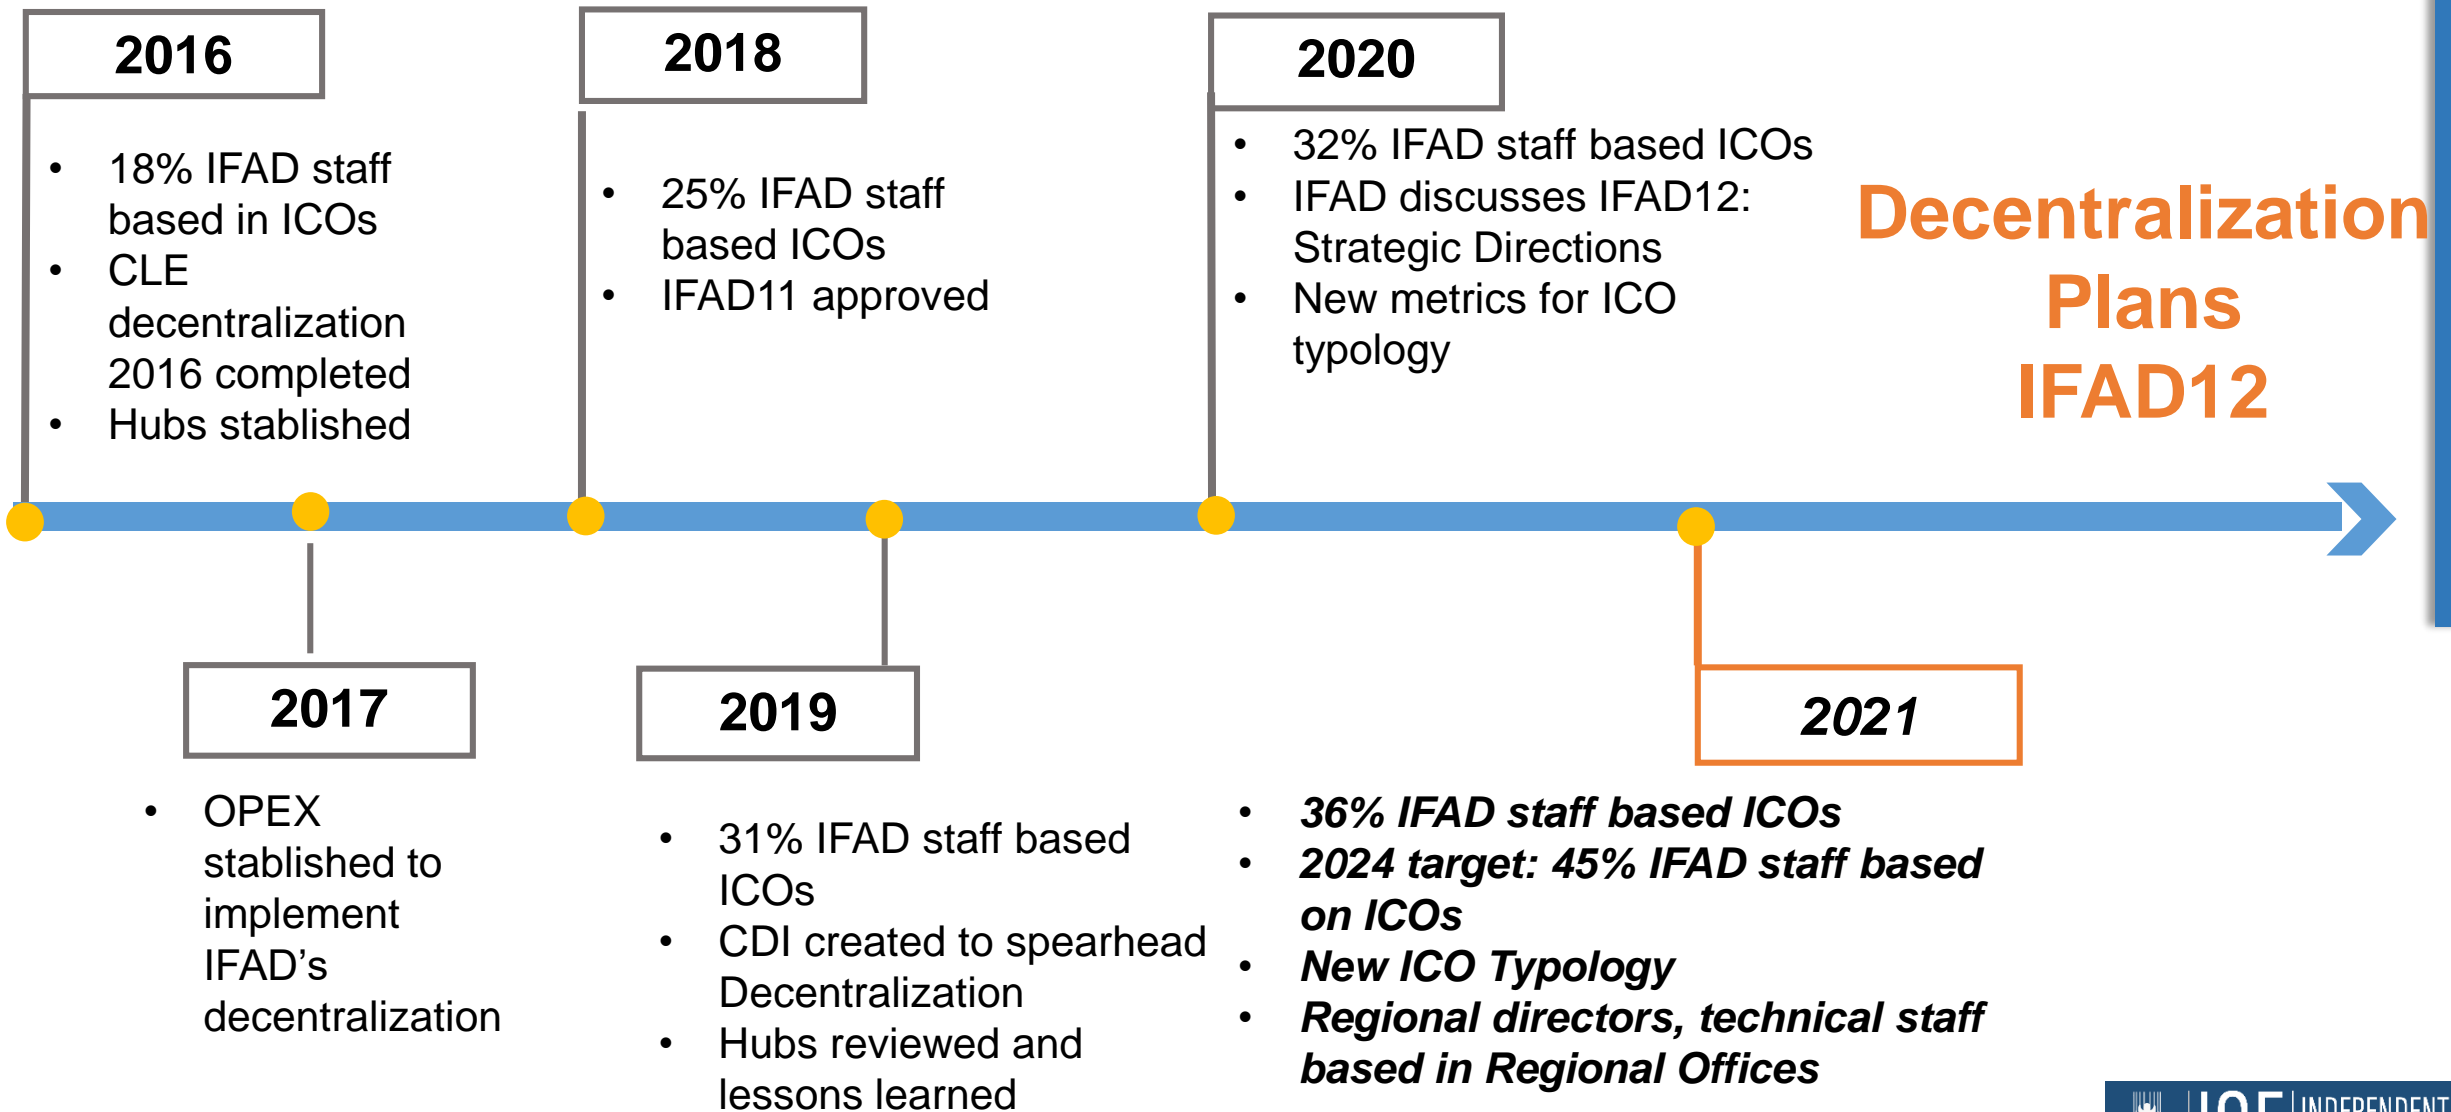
2016

- 18% IFAD staff based in ICOs
- CLE decentralization 2016 completed
- Hubs stablished

2018

- 25% IFAD staff based ICOs
- IFAD11 approved

2020

- 32% IFAD staff based ICOs
- IFAD discusses IFAD12: Strategic Directions
- New metrics for ICO typology

Decentralization Plans IFAD12

2017

- OPEX stablished to implement IFAD's decentralization

2019

- 31% IFAD staff based ICOs
- CDI created to spearhead Decentralization
- Hubs reviewed and lessons learned

2021

- ***36% IFAD staff based ICOs***
- ***2024 target: 45% IFAD staff based on ICOs***
- ***New ICO Typology***
- ***Regional directors, technical staff based in Regional Offices***

IOE INDEPENDENT